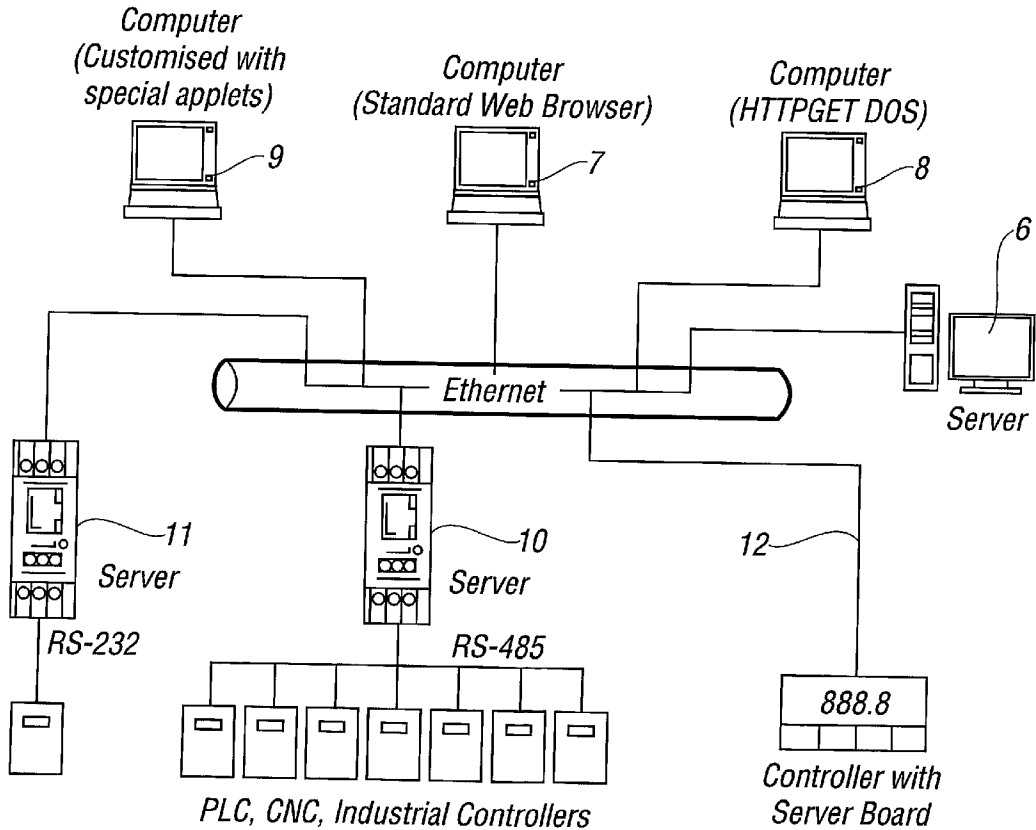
Computer (Customised with special applets)

Computer (Standard Web Browser)

Computer (HTTPGET DOS)

9

7

8

6

Ethernet

Server

11

Server

10

Server

12

RS-232

RS-485

888.8

PLC, CNC, Industrial Controllers

Controller with Server Board